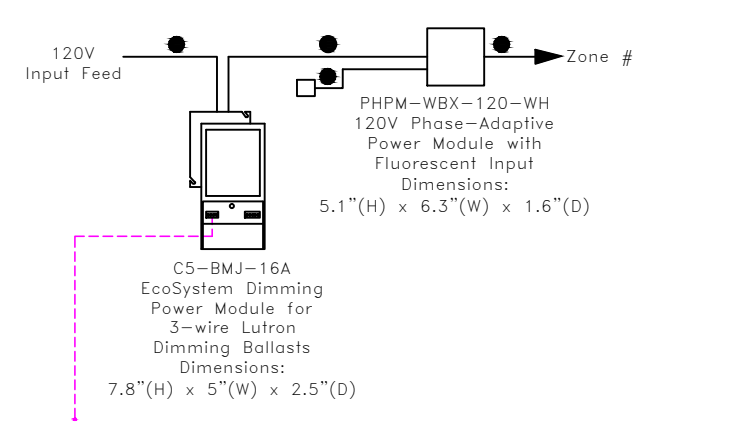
120V
Input Feed

Zone #

PHPM—WBX—120—WH
120V Phase—Adaptive
Power Module with
Fluorescent Input
Dimensions:
5.1"(H) x 6.3"(W) x 1.6"(D)

C5—BMJ—16A
EcoSystem Dimming
Power Module for
3—wire Lutron
Dimming Ballasts
Dimensions:
7.8"(H) x 5"(W) x 2.5"(D)